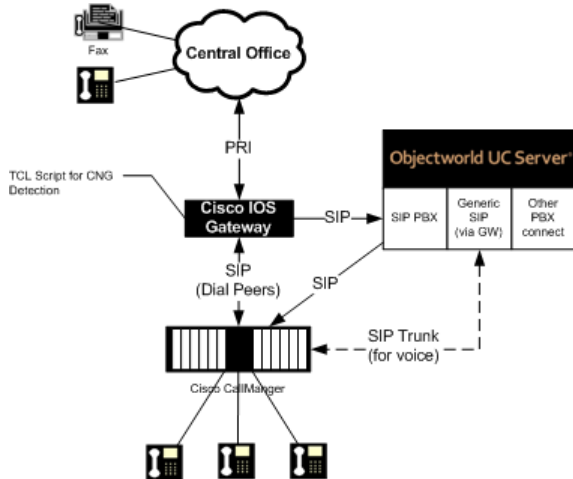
Fax

Central Office

PRI

TCL Script for CNG Detection

Cisco IOS Gateway

SIP

Objectworld UC Server

SIP PBX

Generic SIP (via GW)

Other PBX connect

SIP (Dial Peers)

SIP

SIP Trunk (for voice)

Cisco CallManger